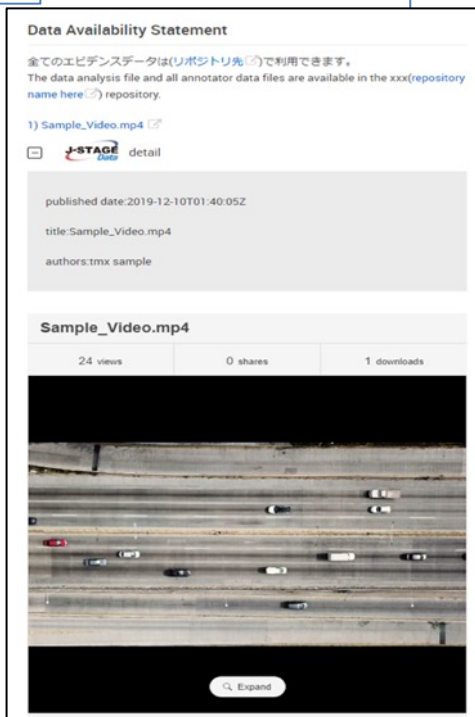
Data Availability Statement

全てのエビデンスデータは(リポジトリ先)で利用できます。
The data analysis file and all annotator data files are available in the xxx(repository name here) repository.

1) Sample_Video.mp4

J-STAGE Data detail

published date:2019-12-10T01:40:05Z

title:Sample_Video.mp4

authors:tmx sample

Sample_Video.mp4

| 24 views | 0 shares | 1 downloads |
|---|---|---|

Expand